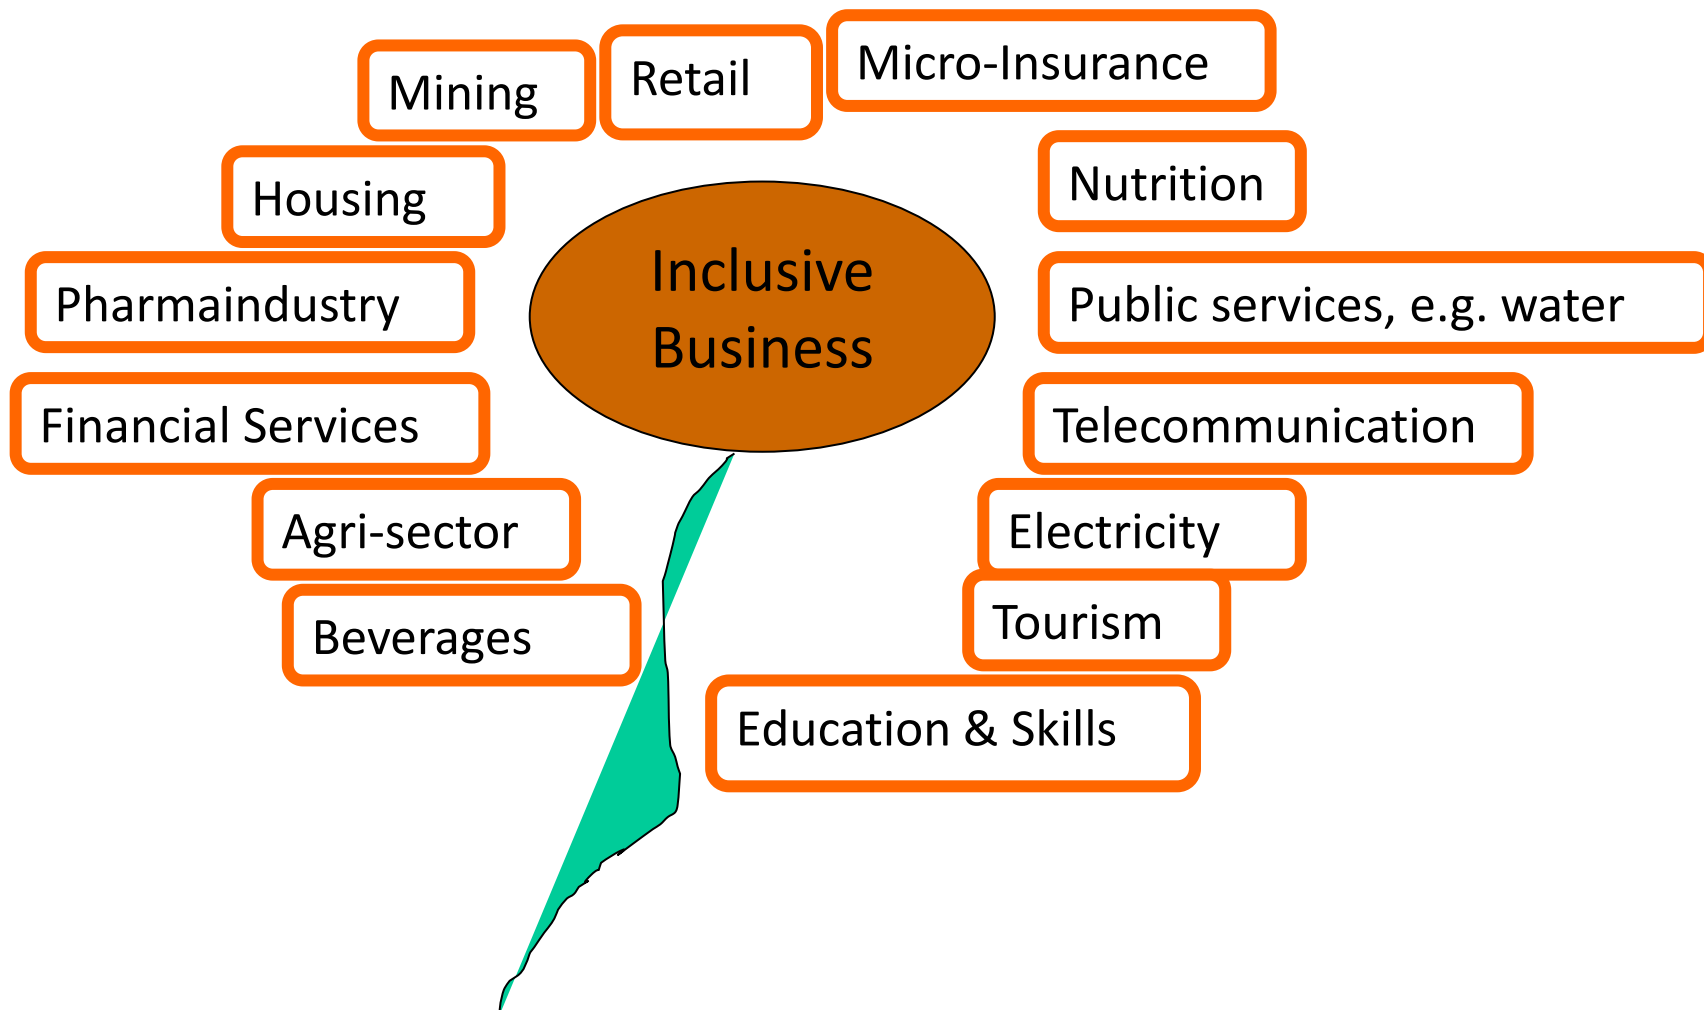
Mining

Retail

Micro-Insurance

Housing

Nutrition

Inclusive Business

Pharmaindustry

Public services, e.g. water

Financial Services

Telecommunication

Agri-sector

Electricity

Beverages

Tourism

Education & Skills